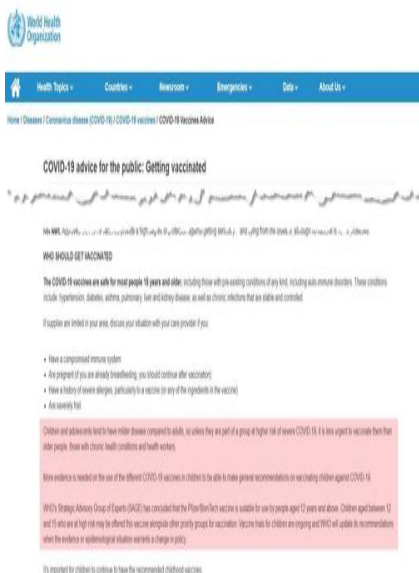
World Health Organization

Health Topics ▾ Countries ▾ Newsroom ▾ Emergencies ▾ Data ▾ About Us ▾

Home / Diseases / Coronavirus disease (COVID-19) / COVID-19 vaccines / COVID-19 Vaccines Advice

COVID-19 advice for the public: Getting vaccinated

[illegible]

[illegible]

WHO SHOULD GET VACCINATED

The COVID-19 vaccines are safe for most people 18 years and older, including those with pre-existing conditions of any kind, including auto immune disorders. These conditions include: hypertension, diabetes, asthma, pulmonary, liver and kidney disease, as well as chronic infections that are stable and controlled.

If supplies are limited in your area, discuss your situation with your care provider if you:

• Have a compromised immune system
• Are pregnant (if you are already breastfeeding, you should continue after vaccination)
• Have a history of severe allergies, particularly to a vaccine (or any of the ingredients in the vaccine)
• Are severely frail

Children and adolescents tend to have milder disease compared to adults, so unless they are part of a group at higher risk of severe COVID-19, it is less urgent to vaccinate them than older people, those with chronic health conditions and health workers.

More evidence is needed on the use of the different COVID-19 vaccines in children to be able to make general recommendations on vaccinating children against COVID-19.

WHO's Strategic Advisory Group of Experts (SAGE) has concluded that the Pfizer/BionTech vaccine is suitable for use by people aged 12 years and above. Children aged between 12 and 15 who are at high risk may be offered this vaccine alongside other priority groups for vaccination. Vaccine trials for children are ongoing and WHO will update its recommendations when the evidence or epidemiological situation warrants a change in policy.

It's important for children to continue to have the recommended childhood vaccines.